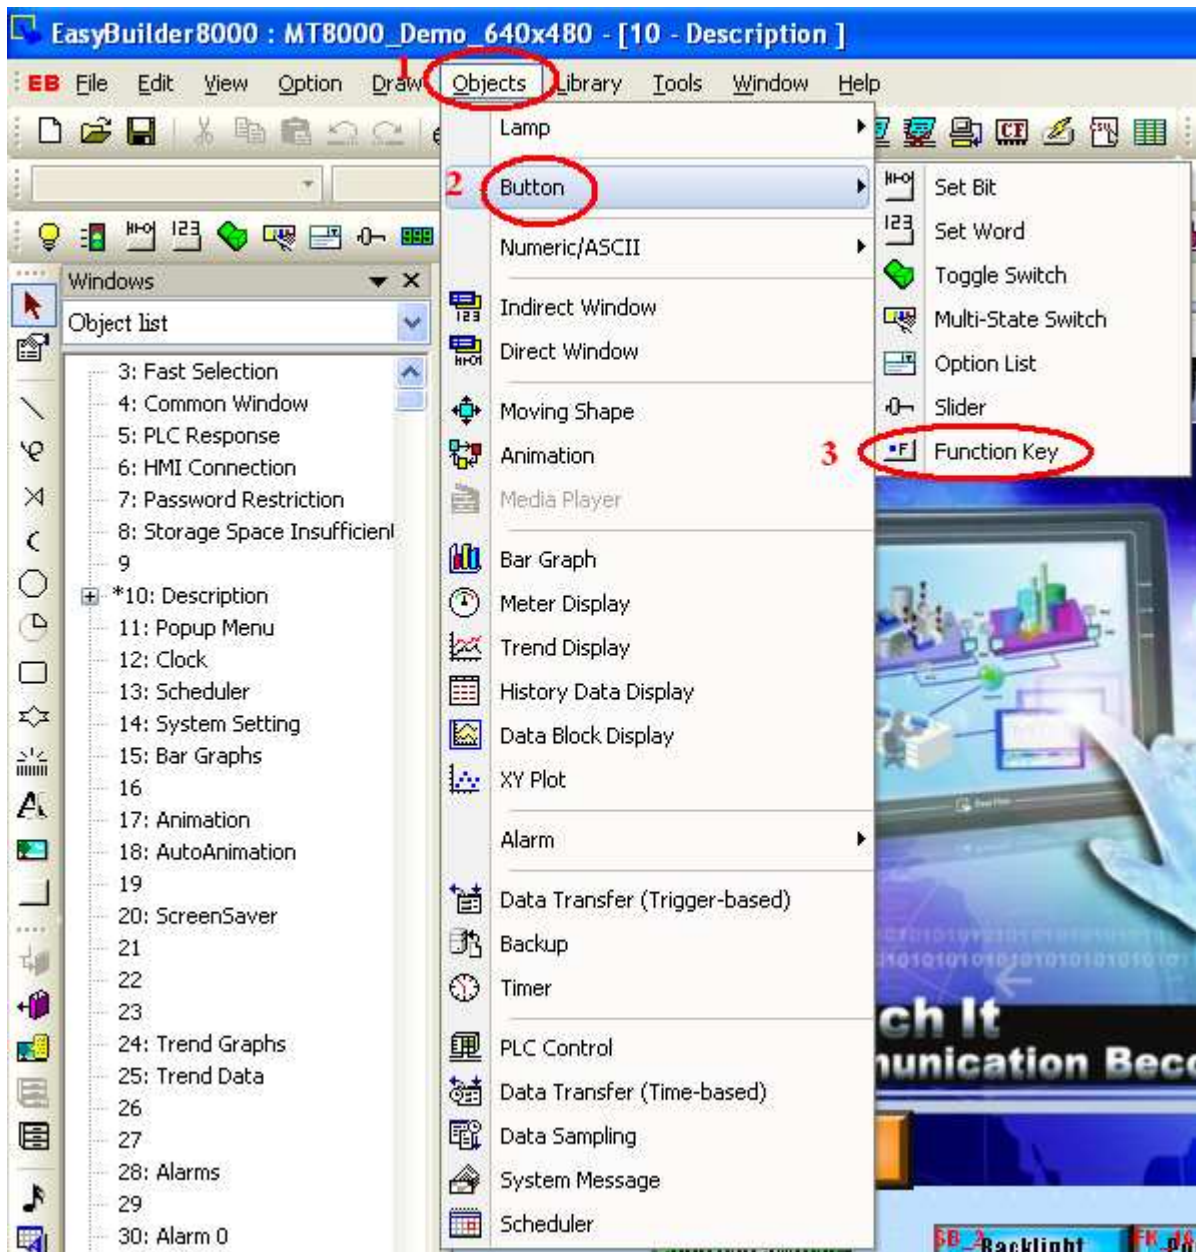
EasyBuilder8000 : MT8000_Demo_640x480 - [10 - Description ]

EB File Edit View Option Draw 1 Objects Library Tools Window Help

Windows
Object list

3: Fast Selection
4: Common Window
5: PLC Response
6: HMI Connection
7: Password Restriction
8: Storage Space Insufficient
9
*10: Description
11: Popup Menu
12: Clock
13: Scheduler
14: System Setting
15: Bar Graphs
16
17: Animation
18: AutoAnimation
19
20: ScreenSaver
21
22
23
24: Trend Graphs
25: Trend Data
26
27
28: Alarms
29
30: Alarm 0

Lamp
2 Button
Numeric/ASCII
Indirect Window
Direct Window
Moving Shape
Animation
Media Player
Bar Graph
Meter Display
Trend Display
History Data Display
Data Block Display
XY Plot
Alarm
Data Transfer (Trigger-based)
Backup
Timer
PLC Control
Data Transfer (Time-based)
Data Sampling
System Message
Scheduler

Set Bit
Set Word
Toggle Switch
Multi-State Switch
Option List
Slider
3 Function Key

ch It
unication Bec
SB Backlight FK